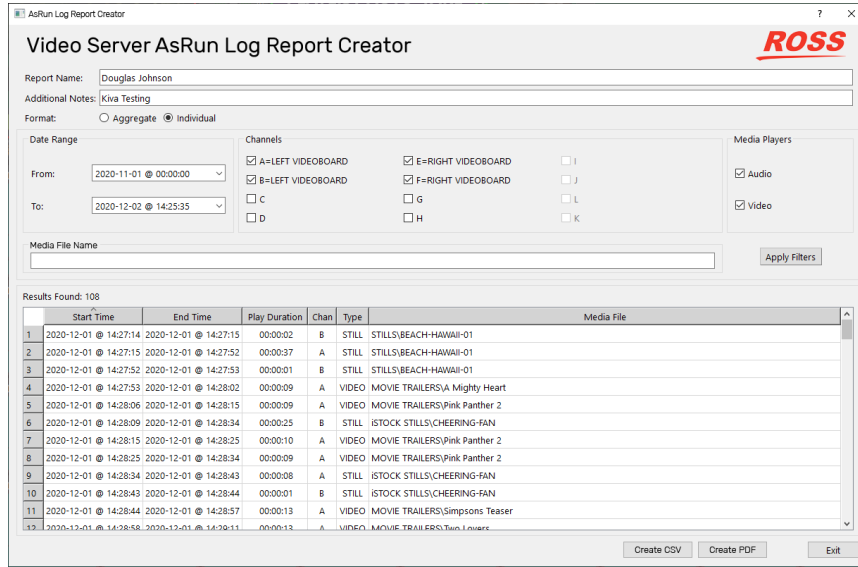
AsRun Log Report Creator
? ×

Video Server AsRun Log Report Creator

ROSS

Report Name: Douglas Johnson
Additional Notes: Kiva Testing
Format: ○ Aggregate ◉ Individual

Date Range
From: 2020-11-01 @ 00:00:00
To: 2020-12-02 @ 14:25:35

Channels
☑ A=LEFT VIDEOBOARD
☑ B=LEFT VIDEOBOARD
☐ C
☐ D
☑ E=RIGHT VIDEOBOARD
☑ F=RIGHT VIDEOBOARD
☐ G
☐ H
☐ I
☐ J
☐ L
☐ K

Media Players
☑ Audio
☑ Video

Media File Name

Apply Filters

Results Found: 108

| | Start Time | End Time | Play Duration | Chan | Type | Media File |
|---|---|---|---|---|---|---|
| 1 | 2020-12-01 @ 14:27:14 | 2020-12-01 @ 14:27:15 | 00:00:02 | B | STILL | STILLS\BEACH-HAWAII-01 |
| 2 | 2020-12-01 @ 14:27:15 | 2020-12-01 @ 14:27:52 | 00:00:37 | A | STILL | STILLS\BEACH-HAWAII-01 |
| 3 | 2020-12-01 @ 14:27:52 | 2020-12-01 @ 14:27:53 | 00:00:01 | B | STILL | STILLS\BEACH-HAWAII-01 |
| 4 | 2020-12-01 @ 14:27:53 | 2020-12-01 @ 14:28:02 | 00:00:09 | A | VIDEO | MOVIE TRAILERS\A Mighty Heart |
| 5 | 2020-12-01 @ 14:28:06 | 2020-12-01 @ 14:28:15 | 00:00:09 | A | VIDEO | MOVIE TRAILERS\Pink Panther 2 |
| 6 | 2020-12-01 @ 14:28:09 | 2020-12-01 @ 14:28:34 | 00:00:25 | B | STILL | iSTOCK STILLS\CHEERING-FAN |
| 7 | 2020-12-01 @ 14:28:15 | 2020-12-01 @ 14:28:25 | 00:00:10 | A | VIDEO | MOVIE TRAILERS\Pink Panther 2 |
| 8 | 2020-12-01 @ 14:28:25 | 2020-12-01 @ 14:28:34 | 00:00:09 | A | VIDEO | MOVIE TRAILERS\Pink Panther 2 |
| 9 | 2020-12-01 @ 14:28:34 | 2020-12-01 @ 14:28:43 | 00:00:08 | A | STILL | iSTOCK STILLS\CHEERING-FAN |
| 10 | 2020-12-01 @ 14:28:43 | 2020-12-01 @ 14:28:44 | 00:00:01 | B | STILL | iSTOCK STILLS\CHEERING-FAN |
| 11 | 2020-12-01 @ 14:28:44 | 2020-12-01 @ 14:28:57 | 00:00:13 | A | VIDEO | MOVIE TRAILERS\Simpsons Teaser |
| 12 | 2020-12-01 @ 14:28:58 | 2020-12-01 @ 14:29:11 | 00:00:13 | A | VIDEO | MOVIE TRAILERS\Two Lovers |

Create CSV
Create PDF
Exit